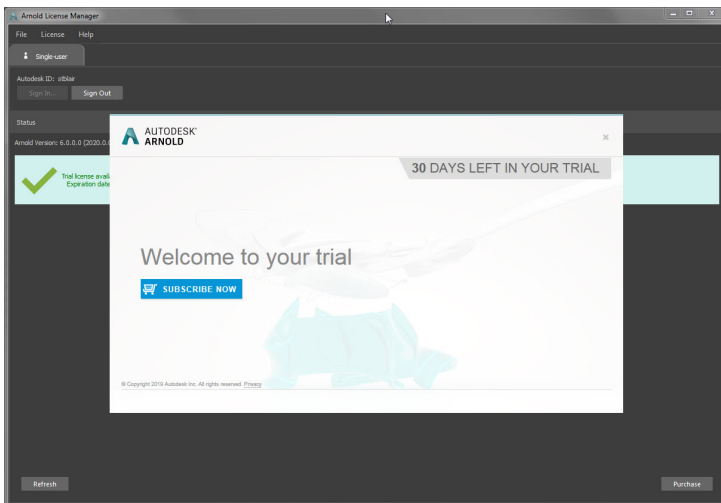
Arnold License Manager

File License Help

Single-user

Autodesk ID: stblair

Sign In... Sign Out

Status

Arnold Version: 6.0.0.0 (2020.0.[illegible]

Trial license avail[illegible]
Expiration date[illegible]

AUTODESK®
ARNOLD

×

30 DAYS LEFT IN YOUR TRIAL

Welcome to your trial

SUBSCRIBE NOW

© Copyright 2019 Autodesk Inc. All rights reserved. Privacy

Refresh

Purchase